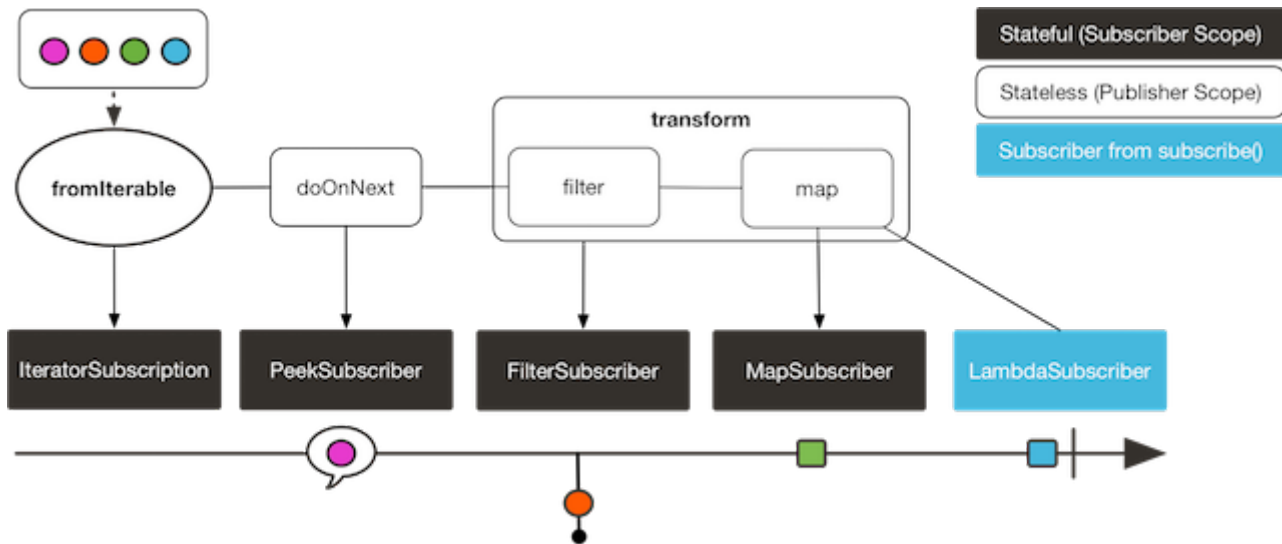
Stateful (Subscriber Scope)

Stateless (Publisher Scope)

Subscriber from subscribe()

fromIterable

doOnNext

transform

filter

map

IteratorSubscription

PeekSubscriber

FilterSubscriber

MapSubscriber

LambdaSubscriber